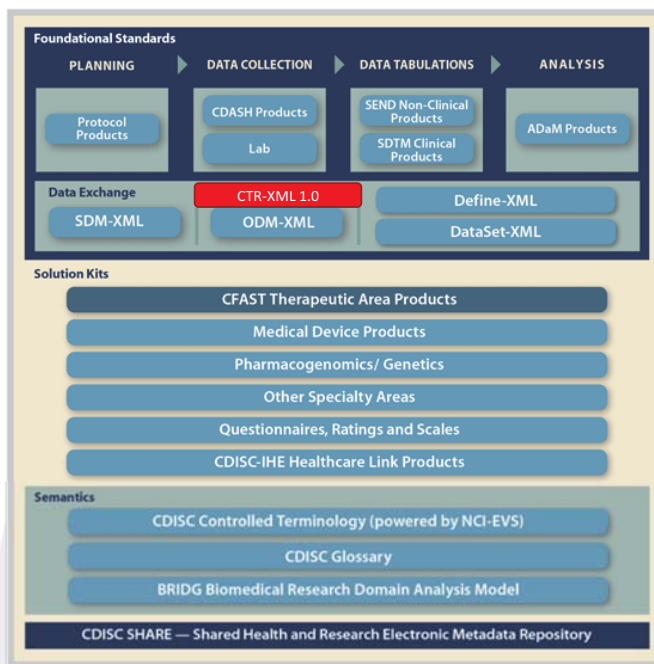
Foundational Standards

PLANNING

DATA COLLECTION

DATA TABULATIONS

ANALYSIS

Protocol Products

CDASH Products

Lab

SEND Non-Clinical Products

SDTM Clinical Products

ADaM Products

Data Exchange

SDM-XML

CTR-XML 1.0

ODM-XML

Define-XML

DataSet-XML

Solution Kits

CFAST Therapeutic Area Products

Medical Device Products

Pharmacogenomics/ Genetics

Other Specialty Areas

Questionnaires, Ratings and Scales

CDISC-IHE Healthcare Link Products

Semantics

CDISC Controlled Terminology (powered by NCI-EVS)

CDISC Glossary

BRIDG Biomedical Research Domain Analysis Model

CDISC SHARE — Shared Health and Research Electronic Metadata Repository